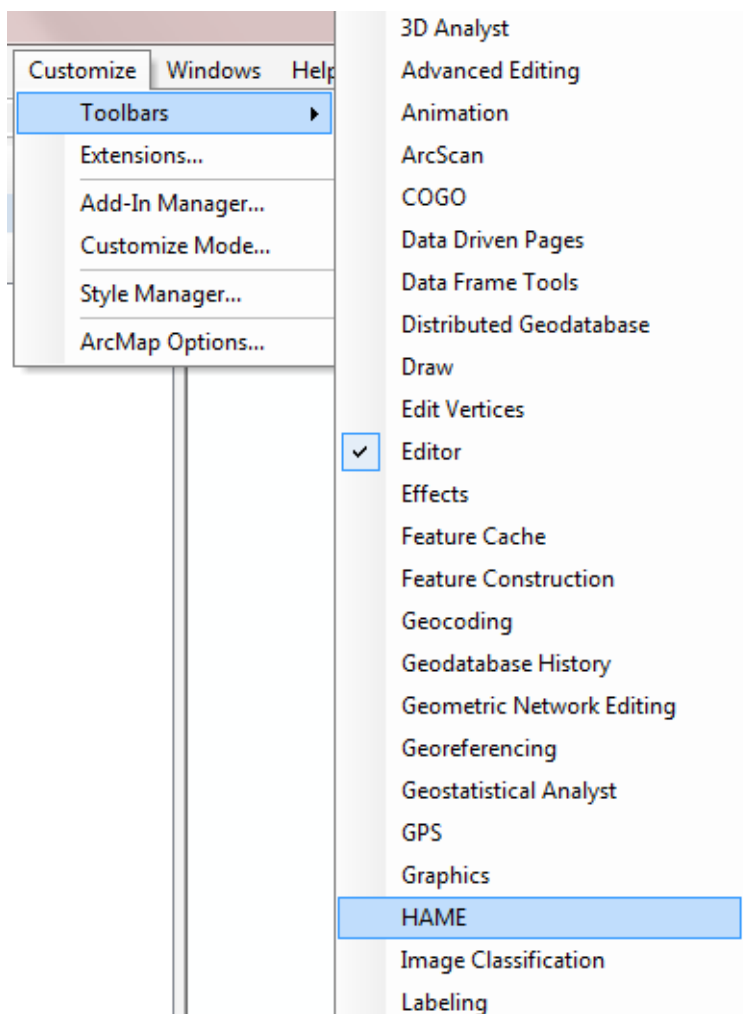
Customize Windows Help

Toolbars
Extensions...
Add-In Manager...
Customize Mode...
Style Manager...
ArcMap Options...

3D Analyst
Advanced Editing
Animation
ArcScan
COGO
Data Driven Pages
Data Frame Tools
Distributed Geodatabase
Draw
Edit Vertices
Editor
Effects
Feature Cache
Feature Construction
Geocoding
Geodatabase History
Geometric Network Editing
Georeferencing
Geostatistical Analyst
GPS
Graphics
HAME
Image Classification
Labeling